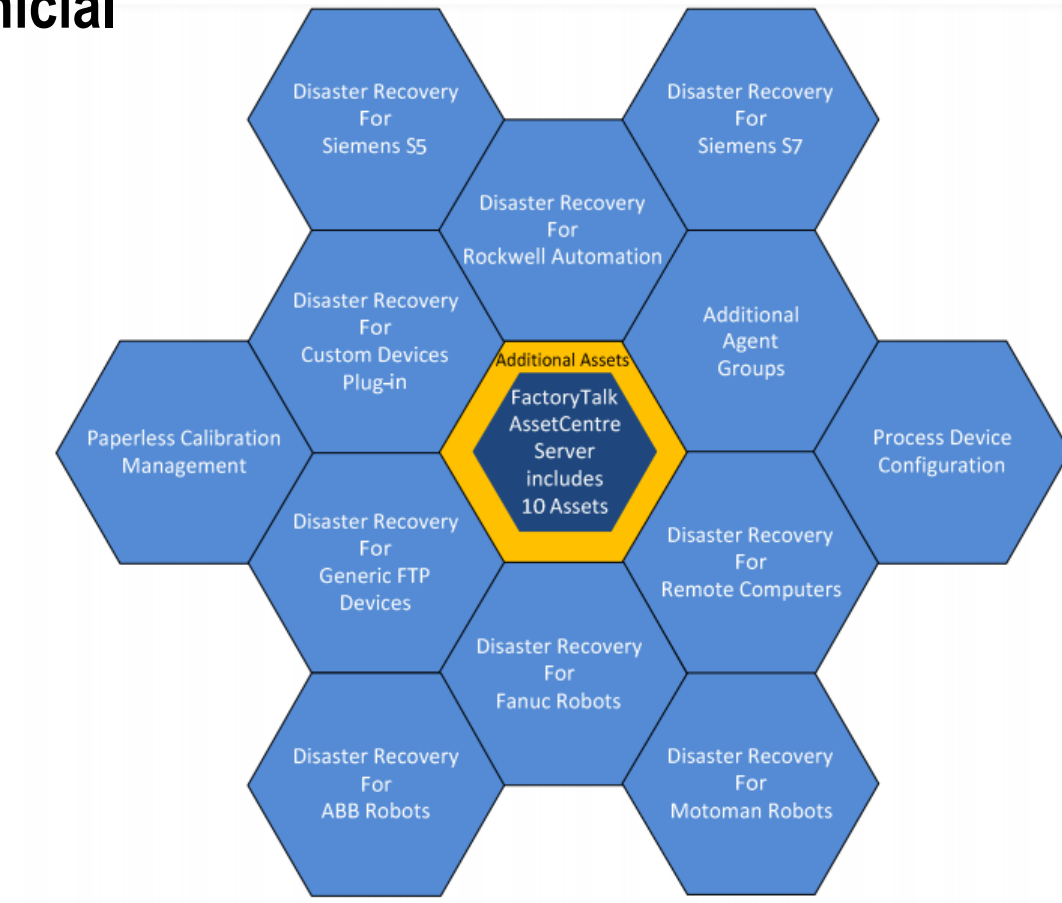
nicial

Disaster Recovery For Siemens S5

Disaster Recovery For Siemens S7

Disaster Recovery For Rockwell Automation

Disaster Recovery For Custom Devices Plug-in

Additional Agent Groups

Additional Assets

FactoryTalk AssetCentre Server includes 10 Assets

Paperless Calibration Management

Process Device Configuration

Disaster Recovery For Generic FTP Devices

Disaster Recovery For Remote Computers

Disaster Recovery For Fanuc Robots

Disaster Recovery For ABB Robots

Disaster Recovery For Motoman Robots